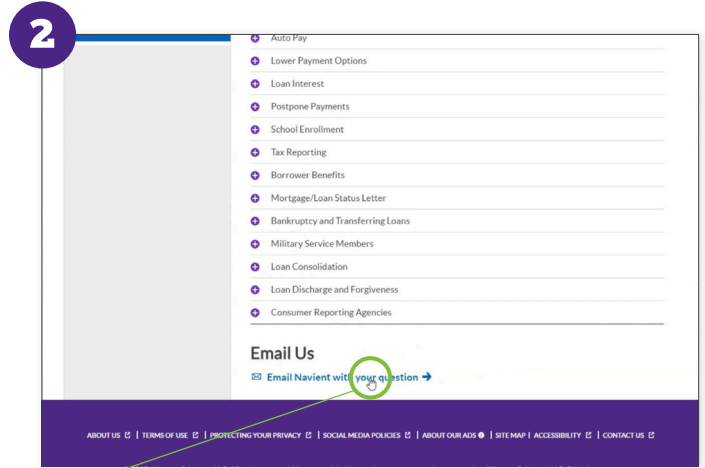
2

Auto Pay

Lower Payment Options

Loan Interest

Postpone Payments

School Enrollment

Tax Reporting

Borrower Benefits

Mortgage/Loan Status Letter

Bankruptcy and Transferring Loans

Military Service Members

Loan Consolidation

Loan Discharge and Forgiveness

Consumer Reporting Agencies

Email Us

Email Navient with your question →

ABOUT US | TERMS OF USE | PROTECTING YOUR PRIVACY | SOCIAL MEDIA POLICIES | ABOUT OUR ADS | SITE MAP | ACCESSIBILITY | CONTACT US